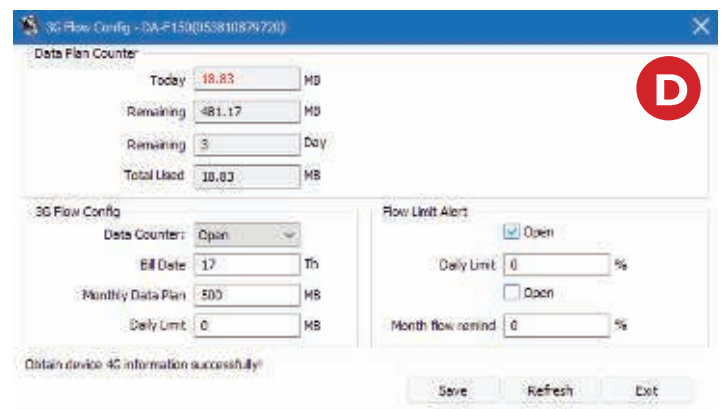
3G Flow Config - DA-F150(053810879720)

Data Plan Counter

Today 18.83 MB

Remaining 481.17 MB

Remaining 3 Day

Total Used 18.83 MB

D

3G Flow Config

Data Counter: Open

Bill Date 17 Th

Monthly Data Plan 500 MB

Daily Limit 0 MB

Flow Limit Alert

Open

Daily Limit 0 %

Open

Month flow remind 0 %

Obtain device 4G information successfully!

Save Refresh Exit